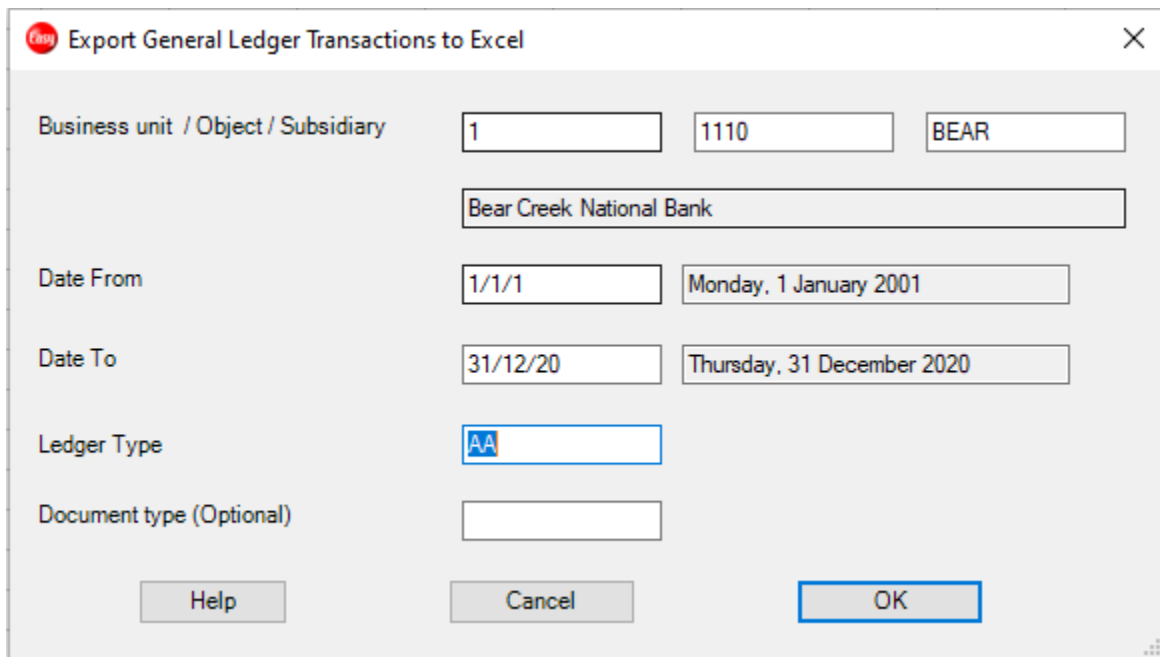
Easy Export General Ledger Transactions to Excel

×

Business unit / Object / Subsidiary

1

1110

BEAR

Bear Creek National Bank

Date From

1/1/1

Monday, 1 January 2001

Date To

31/12/20

Thursday, 31 December 2020

Ledger Type

AA

Document type (Optional)

Help

Cancel

OK